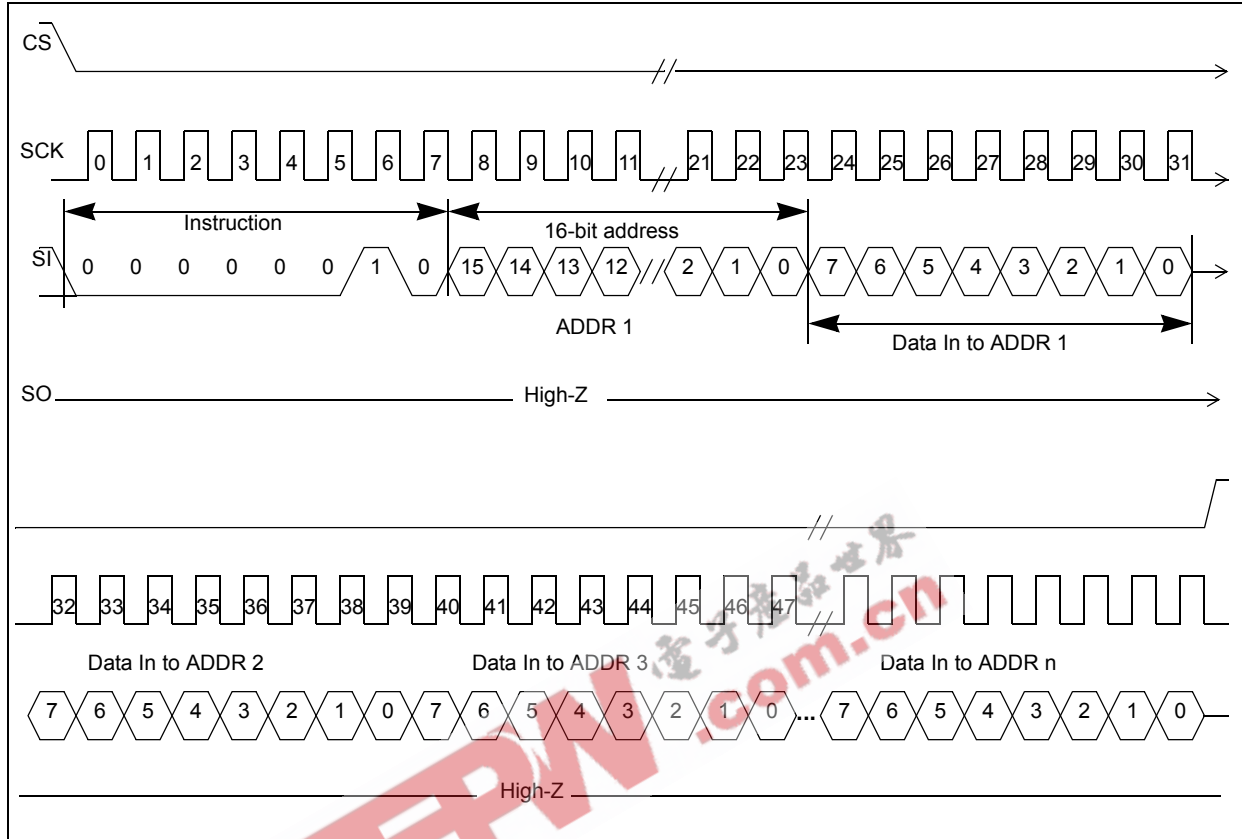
CS

SCK 0 1 2 3 4 5 6 7 8 9 10 11 21 22 23 24 25 26 27 28 29 30 31

Instruction

16-bit address

SI 0 0 0 0 0 0 1 0 15 14 13 12 2 1 0 7 6 5 4 3 2 1 0

ADDR 1

Data In to ADDR 1

SO High-Z

32 33 34 35 36 37 38 39 40 41 42 43 44 45 46 47

Data In to ADDR 2

Data In to ADDR 3

Data In to ADDR n

7 6 5 4 3 2 1 0 7 6 5 4 3 2 1 0 ... 7 6 5 4 3 2 1 0

High-Z

电子产品世界

EEPW.com.cn